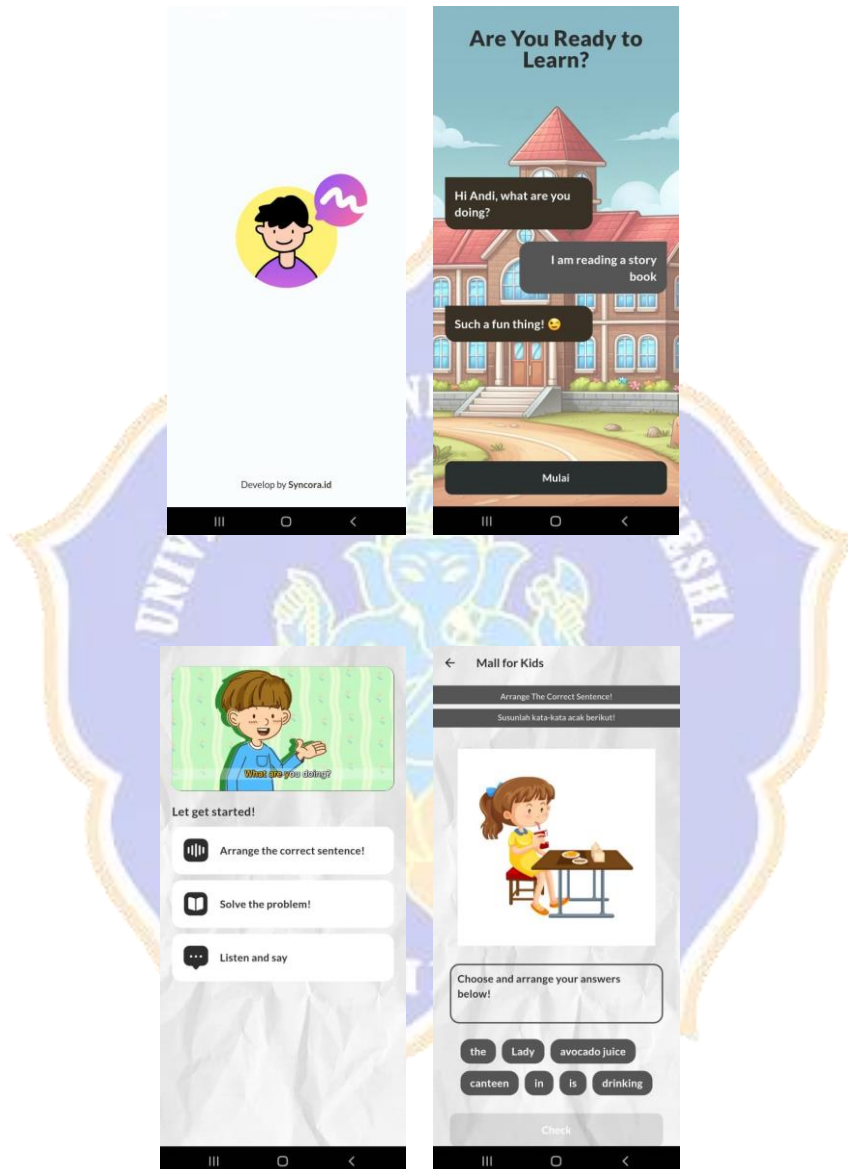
Develop by Syncora.id

Are You Ready to Learn?

Hi Andi, what are you doing?

I am reading a story book

Such a fun thing! 😉

Mulai

What are you doing?

Let get started!

Arrange the correct sentence!

Solve the problem!

Listen and say

Mall for Kids

Arrange The Correct Sentence!

Susunlah kata-kata acak berikut!

Choose and arrange your answers below!

the
Lady
avocado juice
canteen
in
is
drinking

Check